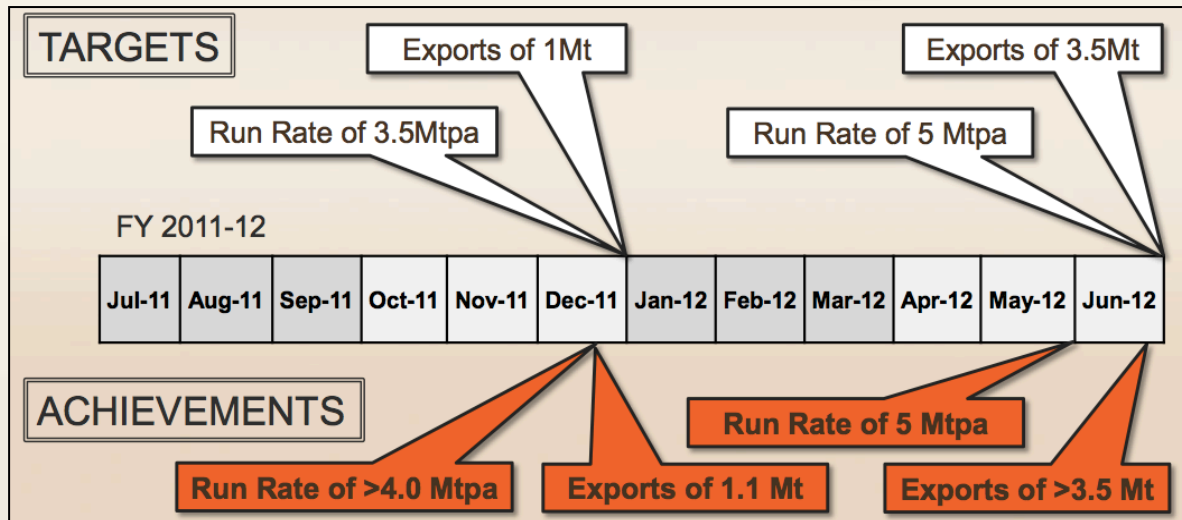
TARGETS

Exports of 1Mt

Exports of 3.5Mt

Run Rate of 3.5Mtpa

Run Rate of 5 Mtpa

FY 2011-12

| Jul-11 | Aug-11 | Sep-11 | Oct-11 | Nov-11 | Dec-11 | Jan-12 | Feb-12 | Mar-12 | Apr-12 | May-12 | Jun-12 |
|---|---|---|---|---|---|---|---|---|---|---|---|

ACHIEVEMENTS

Run Rate of 5 Mtpa

Run Rate of >4.0 Mtpa

Exports of 1.1 Mt

Exports of >3.5 Mt